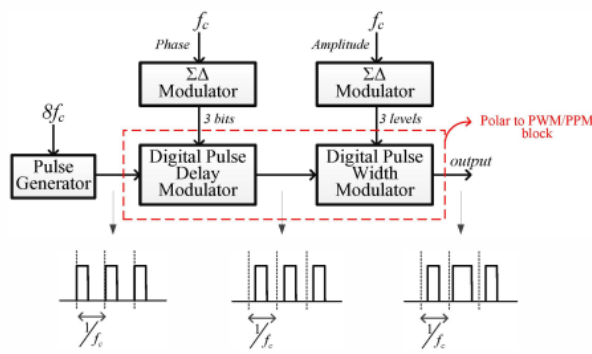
$f_c$

Phase

$\Sigma\Delta$ Modulator

$f_c$

Amplitude

$\Sigma\Delta$ Modulator

$8f_c$

3 bits

3 levels

Polar to PWM/PPM block

Pulse Generator

Digital Pulse Delay Modulator

Digital Pulse Width Modulator

output

$1/f_c$

$1/f_c$

$1/f_c$